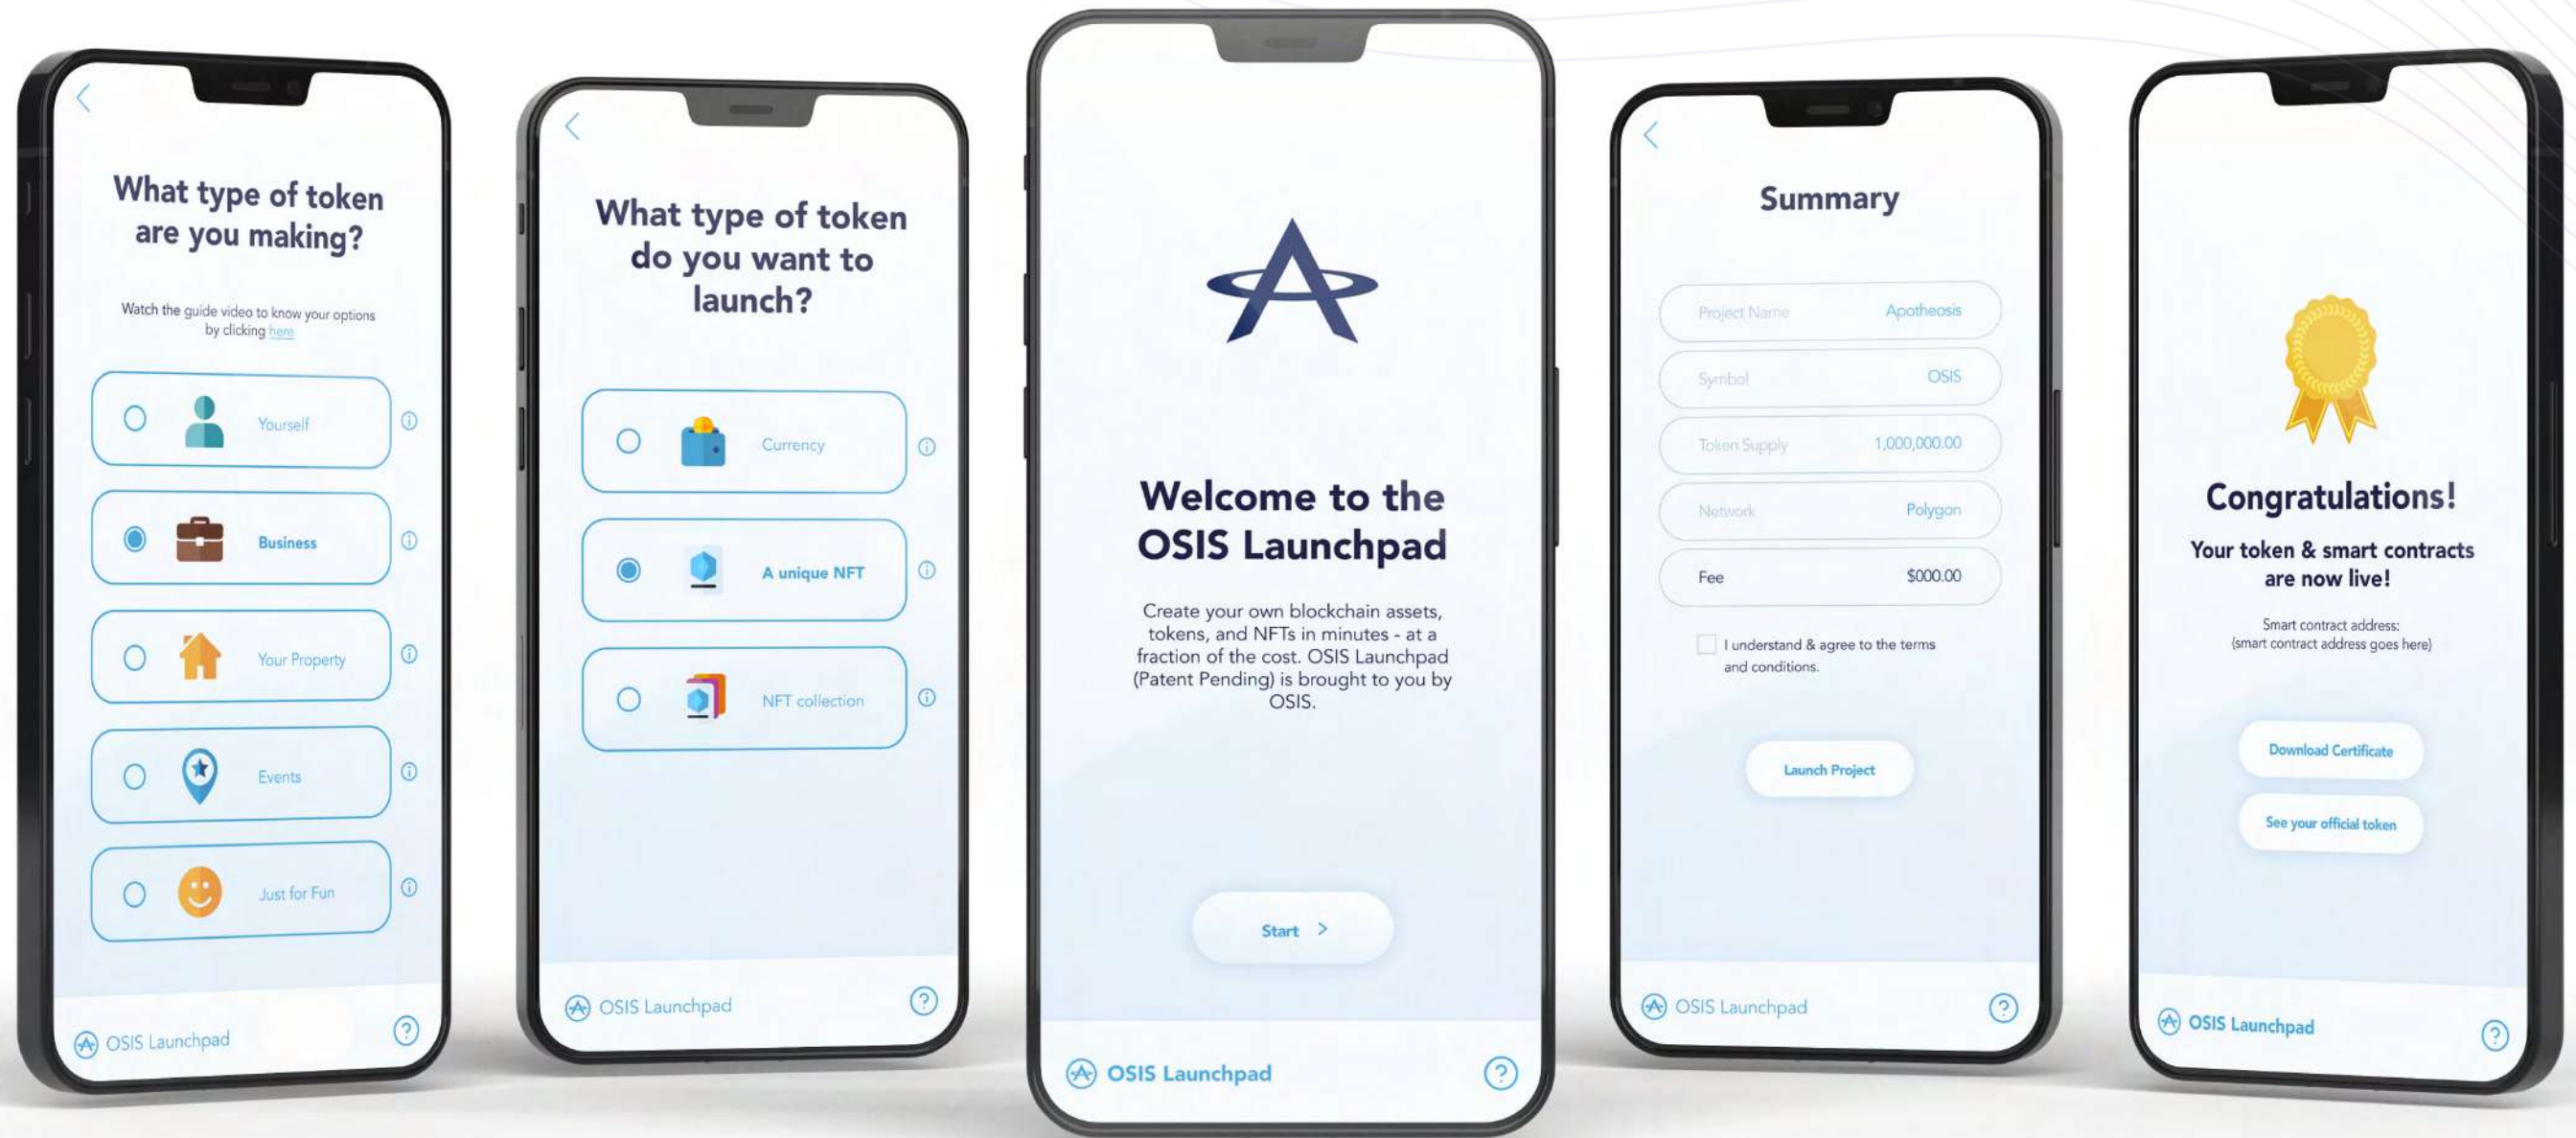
What type of token are you making?

Watch the guide video to know your options by clicking here

Yourself

Business

Your Property

Events

Just for Fun

OSIS Launchpad

What type of token do you want to launch?

Currency

A unique NFT

NFT collection

OSIS Launchpad

Welcome to the OSIS Launchpad

Create your own blockchain assets, tokens, and NFTs in minutes - at a fraction of the cost. OSIS Launchpad (Patent Pending) is brought to you by OSIS.

Start >

OSIS Launchpad

Summary

| Project Name | Apotheosis |
|---|---|
| Symbol | OSIS |
| Token Supply | 1,000,000.00 |
| Network | Polygon |
| Fee | $000.00 |

I understand & agree to the terms and conditions.

Launch Project

OSIS Launchpad

Congratulations!

Your token & smart contracts are now live!

Smart contract address:
(smart contract address goes here)

Download Certificate

See your official token

OSIS Launchpad